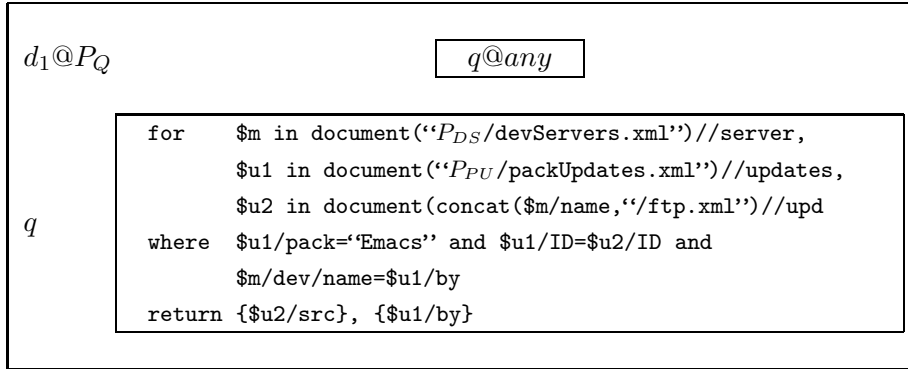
$d_1@P_Q$

$q@any$

$q$

for $m in document(''$P_{DS}$/devServers.xml'')//server,
$u1 in document(''$P_{PU}$/packUpdates.xml'')//updates,
$u2 in document(concat($m/name,''/ftp.xml'')//upd
where $u1/pack=''Emacs'' and $u1/ID=$u2/ID and
$m/dev/name=$u1/by
return {$u2/src}, {$u1/by}